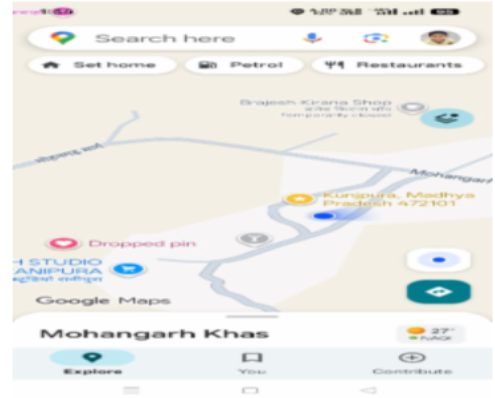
Search here

Set home

Petrol

Restaurants

Brajesh Kirana Shop

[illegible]

Mohangarh

Kunpura, Madhya Pradesh 472101

Dropped pin

H STUDIO

ANIPURA

Google Maps

Mohangarh Khas

27°

Explore

You

Contribute